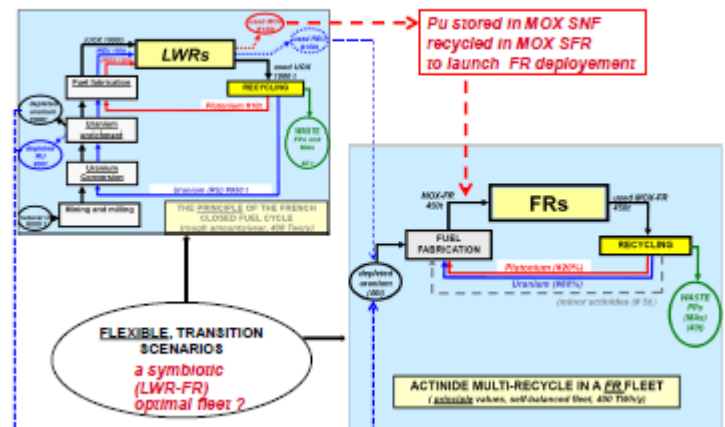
LWRs

Fuel fabrication

RECYCLING

Plutonium

WASTE

Uranium enrichment

Uranium Conversion

Mining and milling

Uranium (RU)

THE PRINCIPLE OF THE FRENCH CLOSED FUEL CYCLE

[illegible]

Pu stored in MOX SNF recycled in MOX SFR to launch FR deployement

FRs

MOX-FR 450t

used MOX-FR 450t

FUEL FABRICATION

RECYCLING

Plutonium (≈20%)

Uranium (≈80%)

(minor actinides (≈ 5t))

depleted uranium (BU)

WASTE FPs (MAs) (40t)

FLEXIBLE, TRANSITION SCENARIOS

a symbiotic (LWR-FR) optimal fleet ?

ACTINIDE MULTI-RECYCLE IN A FR FLEET

( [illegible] values, self-balanced fleet, 400 TWh/y)